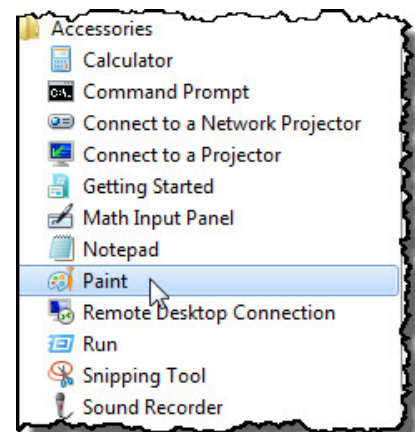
Accessories
Calculator
C:\. Command Prompt
Connect to a Network Projector
Connect to a Projector
Getting Started
Math Input Panel
Notepad
Paint
Remote Desktop Connection
Run
Snipping Tool
Sound Recorder